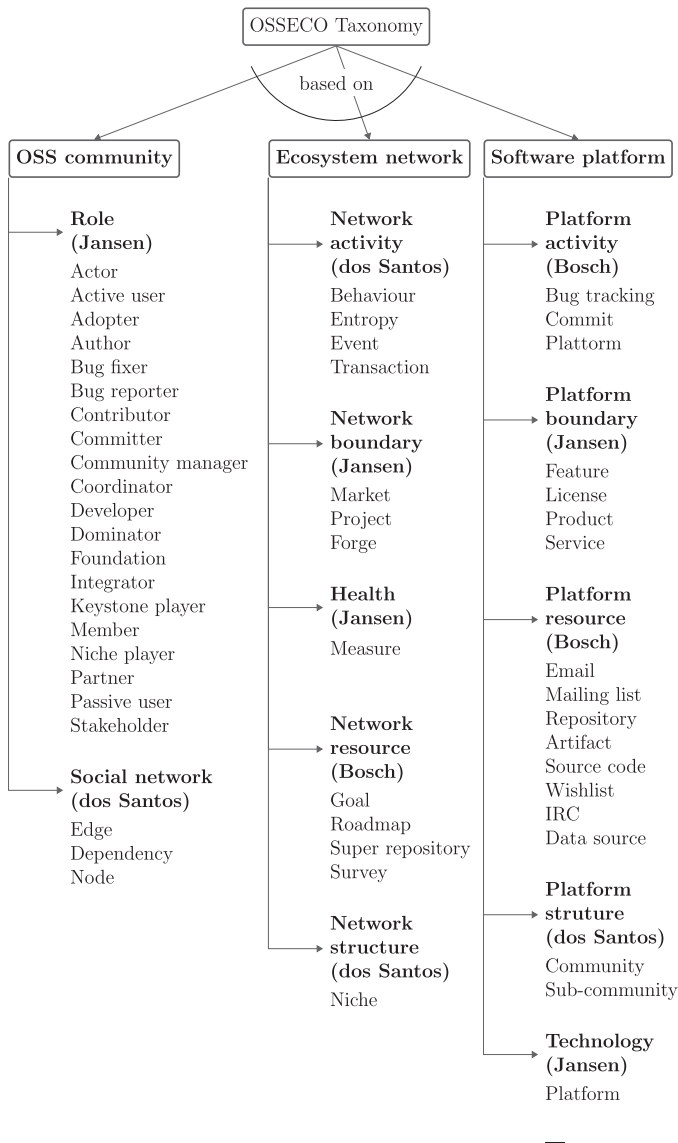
OSSECO Taxonomy

based on

OSS community

Role (Jansen)
Actor
Active user
Adopter
Author
Bug fixer
Bug reporter
Contributor
Committer
Community manager
Coordinator
Developer
Dominator
Foundation
Integrator
Keystone player
Member
Niche player
Partner
Passive user
Stakeholder

Social network (dos Santos)
Edge
Dependency
Node

Ecosystem network

Network activity (dos Santos)
Behaviour
Entropy
Event
Transaction

Network boundary (Jansen)
Market
Project
Forge

Health (Jansen)
Measure

Network resource (Bosch)
Goal
Roadmap
Super repository
Survey

Network structure (dos Santos)
Niche

Software platform

Platform activity (Bosch)
Bug tracking
Commit
Plattorm

Platform boundary (Jansen)
Feature
License
Product
Service

Platform resource (Bosch)
Email
Mailing list
Repository
Artifact
Source code
Wishlist
IRC
Data source

Platform struture (dos Santos)
Community
Sub-community

Technology (Jansen)
Platform